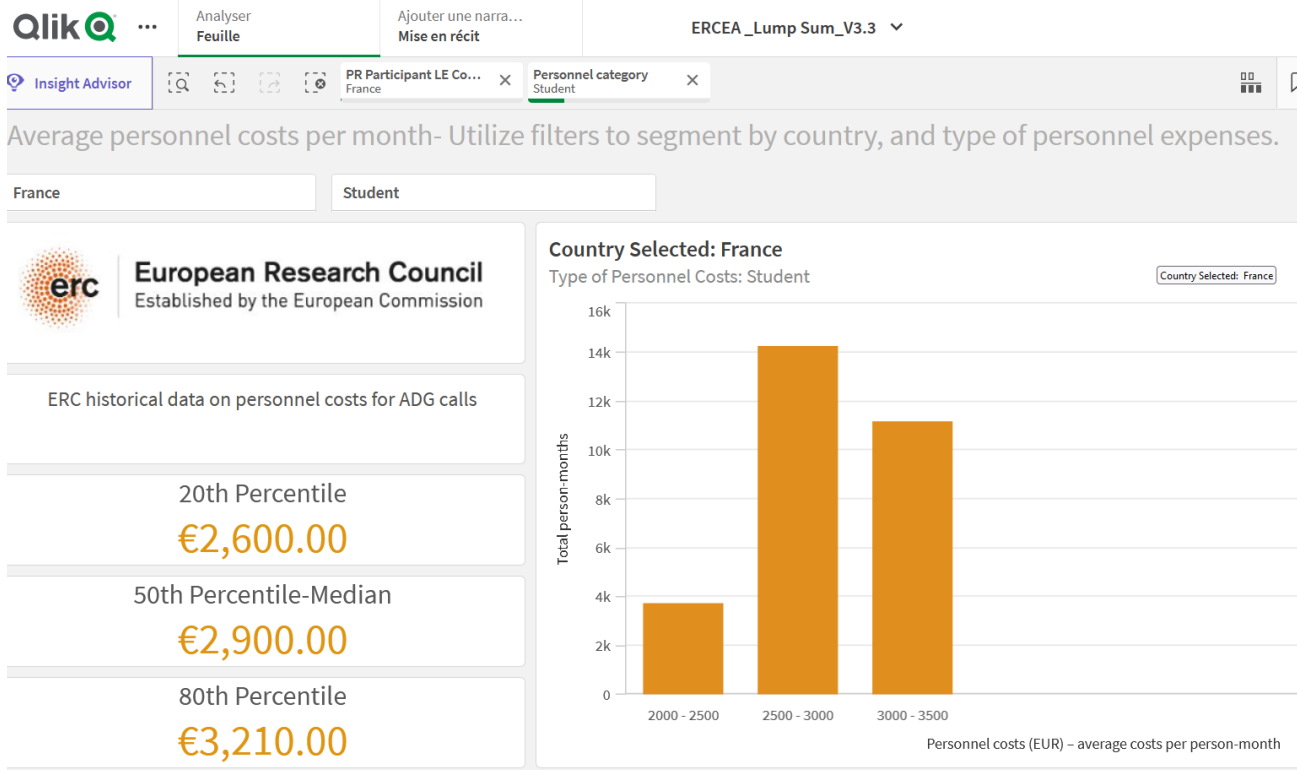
Qlik ···
Analyser
Feuille
Ajouter une narra…
Mise en récit
ERCEA _Lump Sum_V3.3

Insight Advisor
PR Participant LE Co…
France
Personnel category
Student

Average personnel costs per month- Utilize filters to segment by country, and type of personnel expenses.

France
Student

erc European Research Council
Established by the European Commission

ERC historical data on personnel costs for ADG calls

20th Percentile
€2,600.00

50th Percentile-Median
€2,900.00

80th Percentile
€3,210.00

Country Selected: France
Type of Personnel Costs: Student
Country Selected: France

16k
14k
12k
10k
8k
6k
4k
2k
0
Total person-months
2000 - 2500
2500 - 3000
3000 - 3500
Personnel costs (EUR) – average costs per person-month